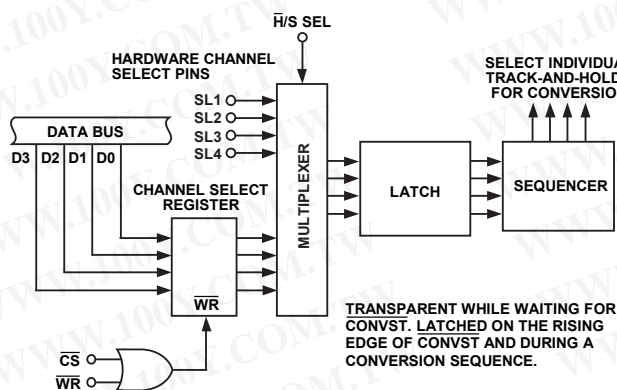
$\overline{H}$/S SEL

HARDWARE CHANNEL SELECT PINS

SL1
SL2
SL3
SL4

DATA BUS

D3 D2 D1 D0

CHANNEL SELECT REGISTER

$\overline{WR}$

$\overline{CS}$
$\overline{WR}$

MULTIPLEXER

LATCH

SEQUENCER

SELECT INDIVIDUA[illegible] TRACK-AND-HOLD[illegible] FOR CONVERSIO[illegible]

TRANSPARENT WHILE WAITING FOR $\overline{CONVST}$. LATCHED ON THE RISING EDGE OF $\overline{CONVST}$ AND DURING A CONVERSION SEQUENCE.

WWW.100Y.COM.TW